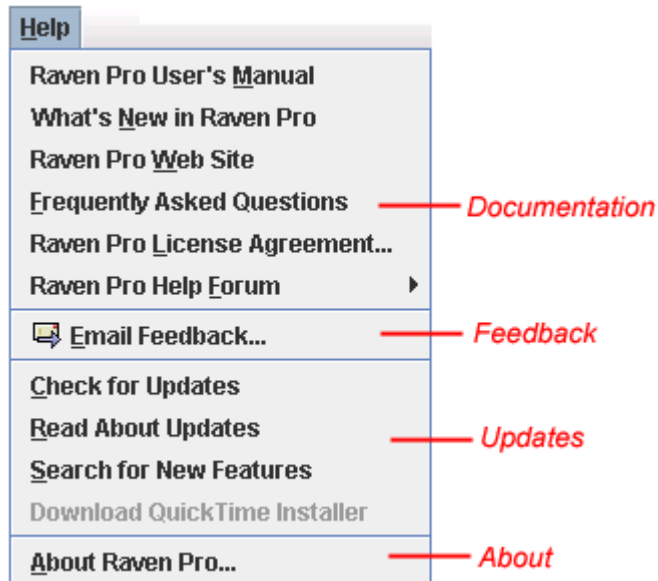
Help

Raven Pro User's Manual
What's New in Raven Pro
Raven Pro Web Site
Frequently Asked Questions
Raven Pro License Agreement...
Raven Pro Help Forum

Documentation

Email Feedback...

Feedback

Check for Updates
Read About Updates
Search for New Features
Download QuickTime Installer

Updates

About Raven Pro...

About